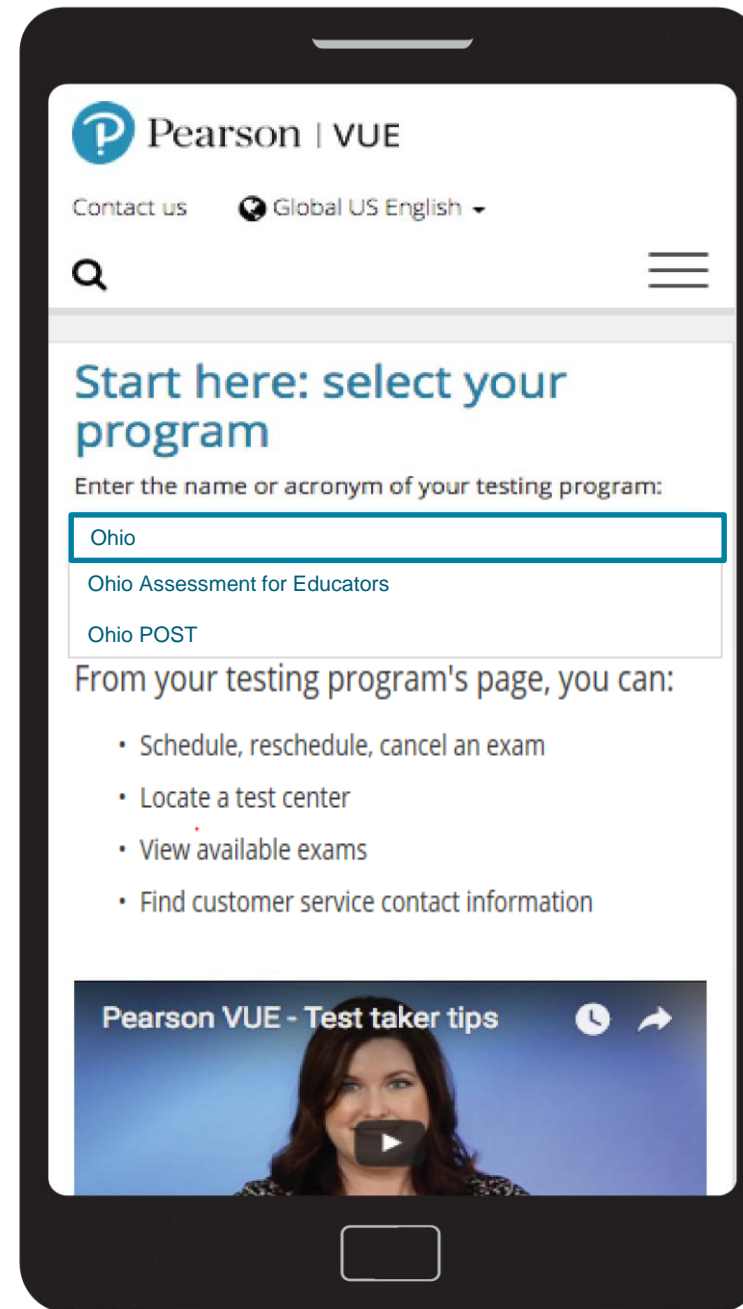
Pearson | VUE

Contact us Global US English

Start here: select your program

Enter the name or acronym of your testing program:

Ohio

Ohio Assessment for Educators

Ohio POST

From your testing program's page, you can:

- Schedule, reschedule, cancel an exam
- Locate a test center
- View available exams
- Find customer service contact information

Pearson VUE - Test taker tips